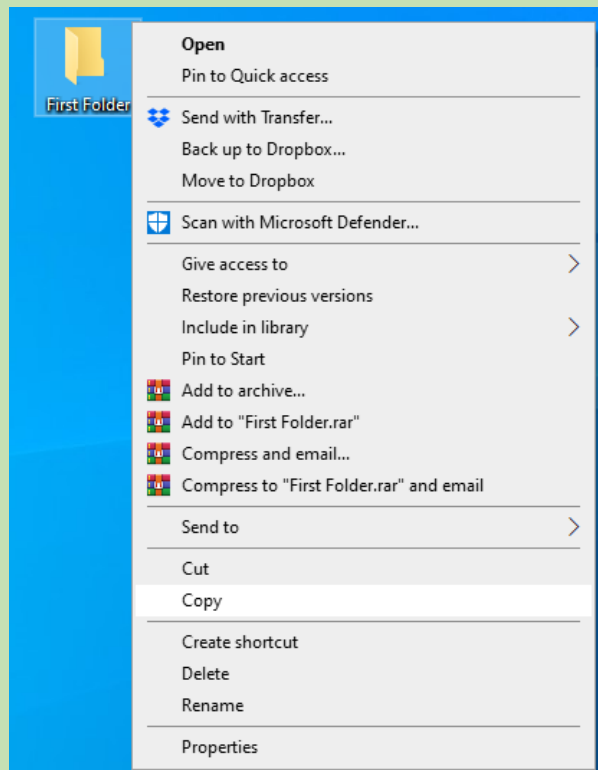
First Folder

Open
Pin to Quick access

Send with Transfer...
Back up to Dropbox...
Move to Dropbox

Scan with Microsoft Defender...

Give access to
Restore previous versions
Include in library
Pin to Start
Add to archive...
Add to "First Folder.rar"
Compress and email...
Compress to "First Folder.rar" and email

Send to

Cut
Copy

Create shortcut
Delete
Rename

Properties